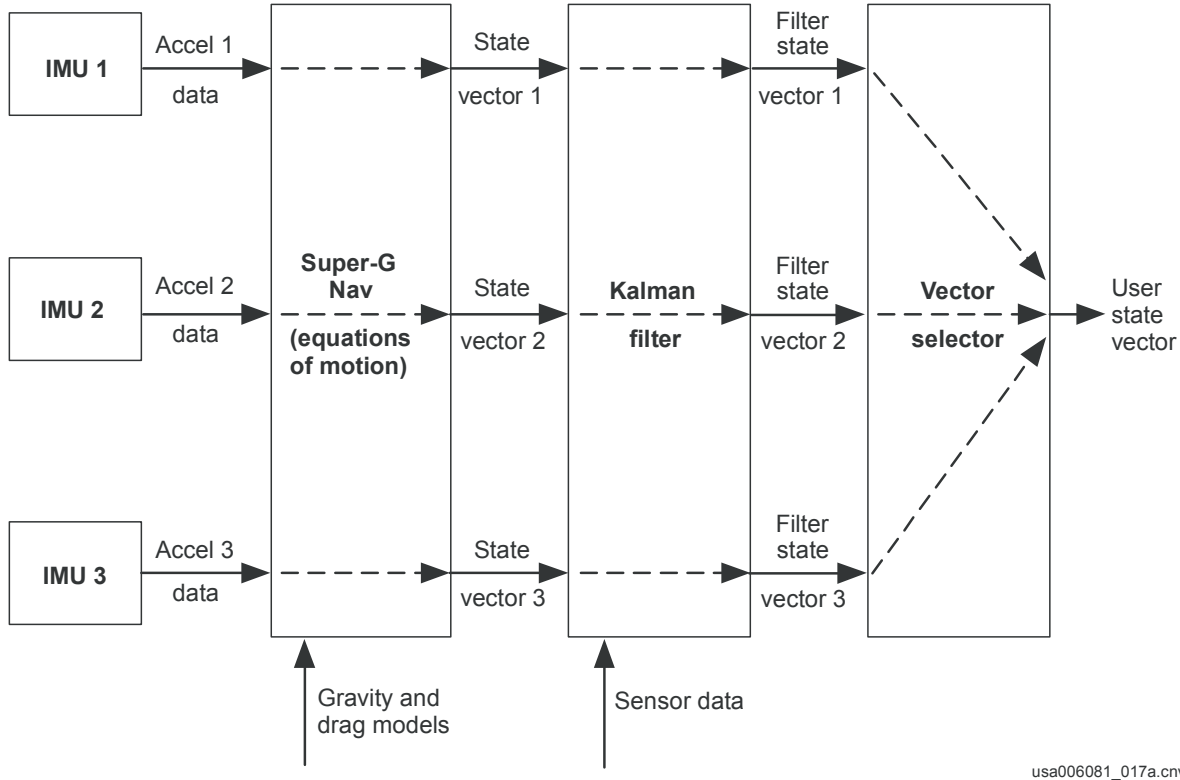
IMU 1

Accel 1
data

State
vector 1

Filter
state
vector 1

IMU 2

Accel 2
data

Super-G
Nav
(equations
of motion)

State
vector 2

Kalman
filter

Filter
state
vector 2

Vector
selector

User
state
vector

IMU 3

Accel 3
data

State
vector 3

Filter
state
vector 3

Gravity and
drag models

Sensor data

usa006081_017a.cnv